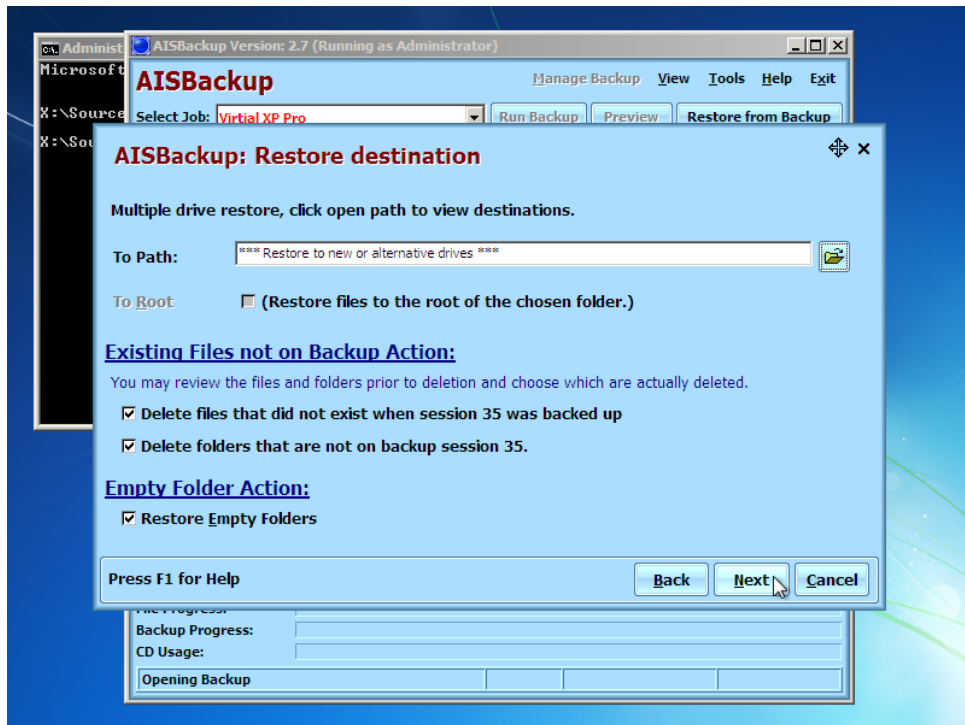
Administ
Microsoft
X:\Source
X:\Sou

AISBackup Version: 2.7 (Running as Administrator)

AISBackup

Manage Backup View Tools Help Exit

Select Job: Virtial XP Pro

Run Backup Preview Restore from Backup

AISBackup: Restore destination

Multiple drive restore, click open path to view destinations.

To Path: *** Restore to new or alternative drives ***

To Root (Restore files to the root of the chosen folder.)

Existing Files not on Backup Action:

You may review the files and folders prior to deletion and choose which are actually deleted.

Delete files that did not exist when session 35 was backed up

Delete folders that are not on backup session 35.

Empty Folder Action:

Restore Empty Folders

Press F1 for Help

Back Next Cancel

File Progress:
Backup Progress:
CD Usage:

Opening Backup